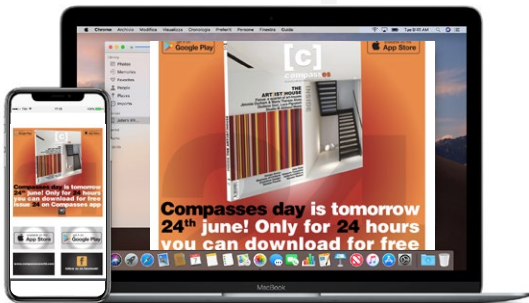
Chrome Archivio Modifica Visualizza Cronologia Preferiti Persone Finestra Guida

Photos
Memories
Favorites
People
Places
Imports

Google Play

App Store

[c]
compasses

THE
ART IST HOUSE

Compasses day is tomorrow 24th june! Only for 24 hours you can download for free

Compasses day is tomorrow 24th june! Only for 24 hours you can download for free issue 26 on Compasses app

App Store

Google Play

MacBook